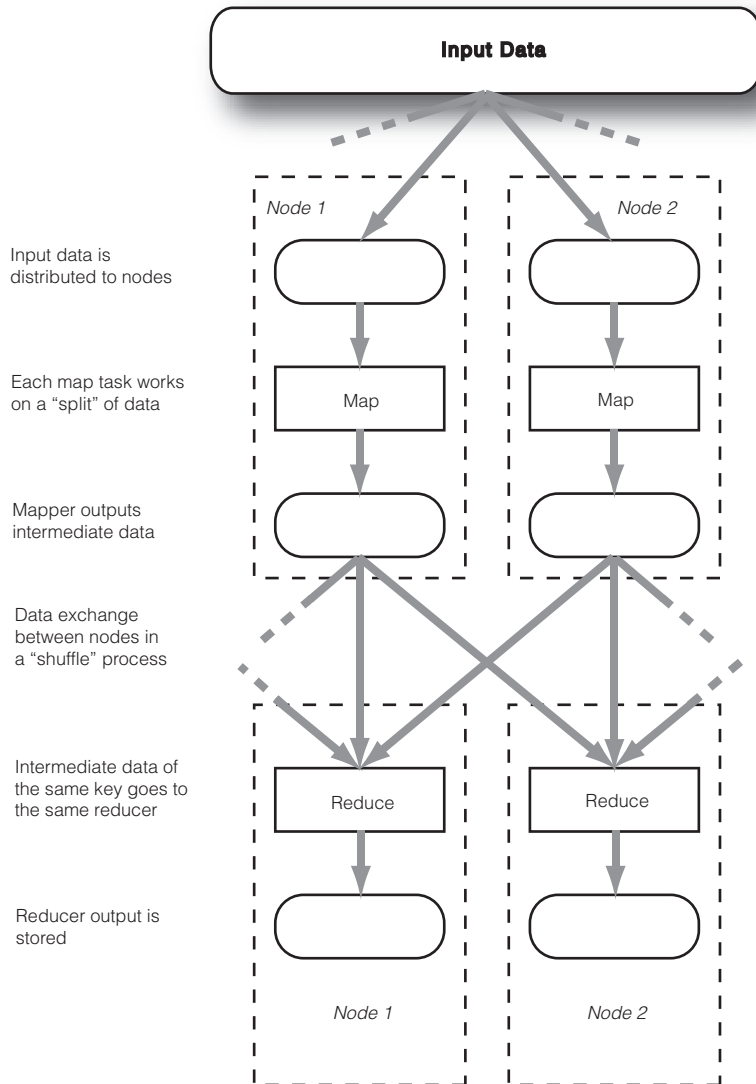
Input Data

Node 1

Node 2

Input data is distributed to nodes

Each map task works on a "split" of data

Map

Map

Mapper outputs intermediate data

Data exchange between nodes in a "shuffle" process

Intermediate data of the same key goes to the same reducer

Reduce

Reduce

Reducer output is stored

Node 1

Node 2